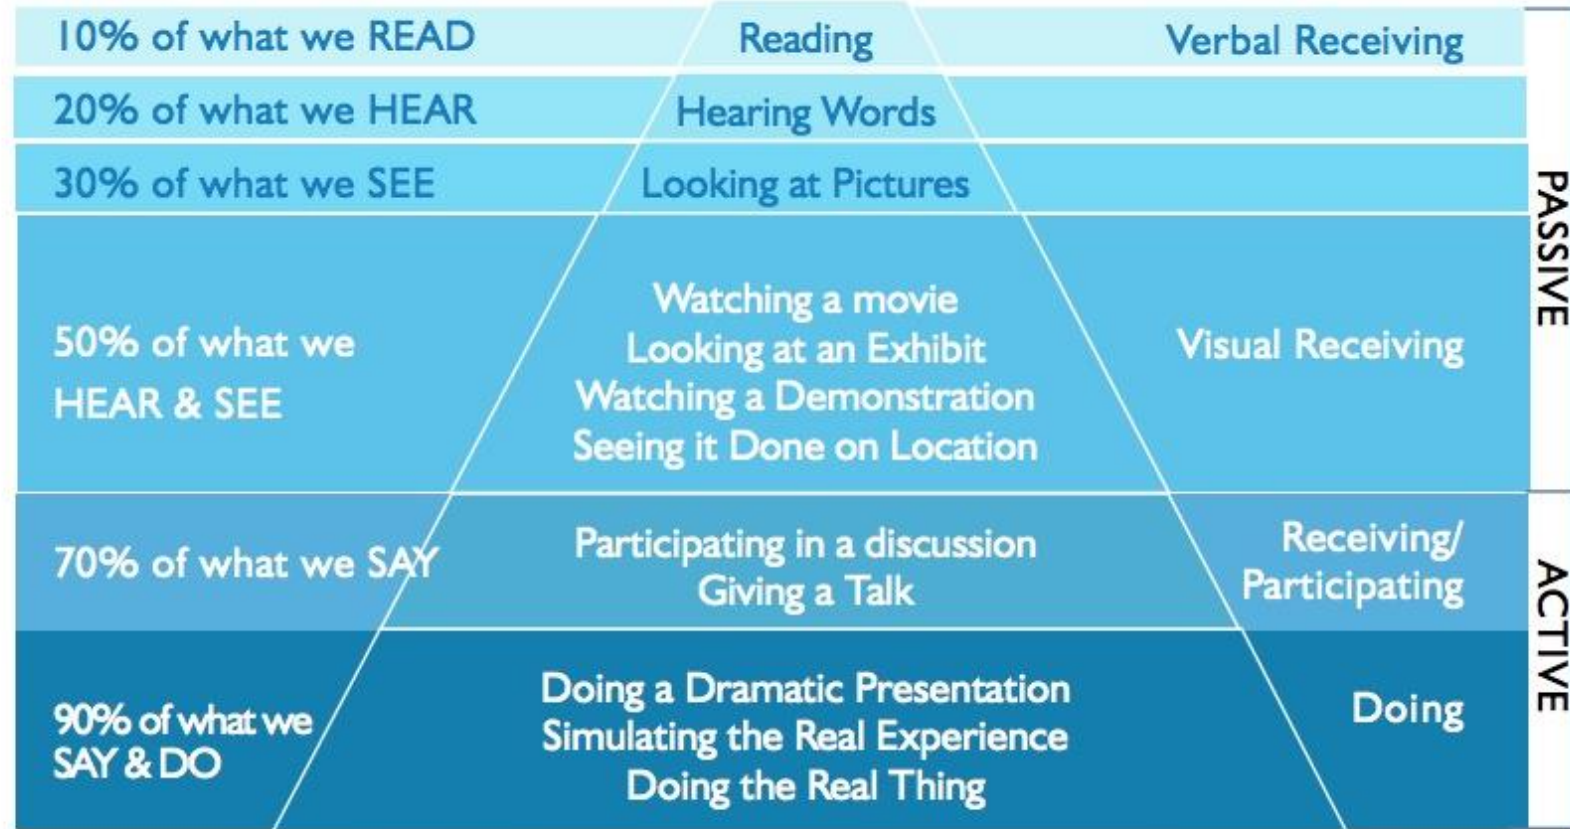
| | | | |
|---|---|---|---|
| 10% of what we READ | Reading | Verbal Receiving | PASSIVE |
| 20% of what we HEAR | Hearing Words | | |
| 30% of what we SEE | Looking at Pictures | | |
| 50% of what we HEAR & SEE | Watching a movie<br>Looking at an Exhibit<br>Watching a Demonstration<br>Seeing it Done on Location | Visual Receiving | |
| 70% of what we SAY | Participating in a discussion<br>Giving a Talk | Receiving/ Participating | ACTIVE |
| 90% of what we SAY & DO | Doing a Dramatic Presentation<br>Simulating the Real Experience<br>Doing the Real Thing | Doing | |